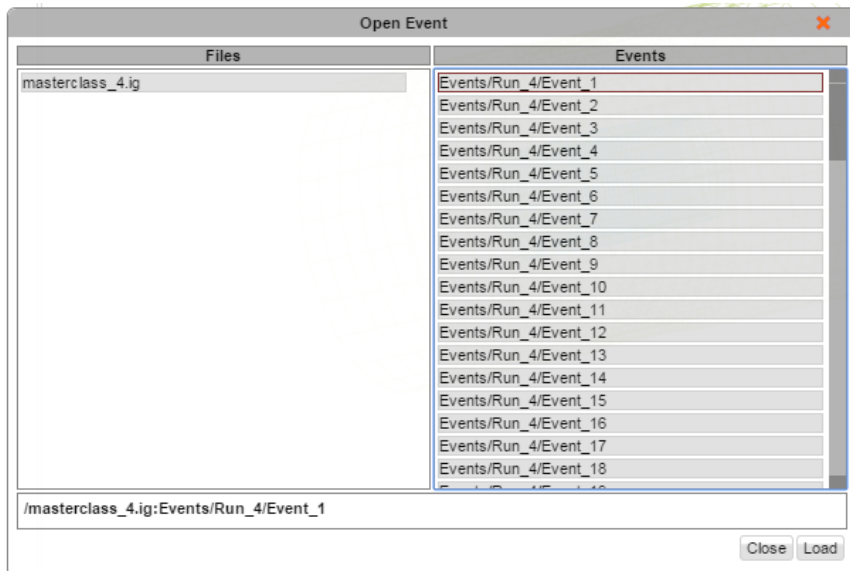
Open Event

| Files | Events |
|---|---|
| masterclass_4.ig | Events/Run_4/Event_1 |
| | Events/Run_4/Event_2 |
| | Events/Run_4/Event_3 |
| | Events/Run_4/Event_4 |
| | Events/Run_4/Event_5 |
| | Events/Run_4/Event_6 |
| | Events/Run_4/Event_7 |
| | Events/Run_4/Event_8 |
| | Events/Run_4/Event_9 |
| | Events/Run_4/Event_10 |
| | Events/Run_4/Event_11 |
| | Events/Run_4/Event_12 |
| | Events/Run_4/Event_13 |
| | Events/Run_4/Event_14 |
| | Events/Run_4/Event_15 |
| | Events/Run_4/Event_16 |
| | Events/Run_4/Event_17 |
| | Events/Run_4/Event_18 |
| | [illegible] |

/masterclass_4.ig:Events/Run_4/Event_1

Close Load